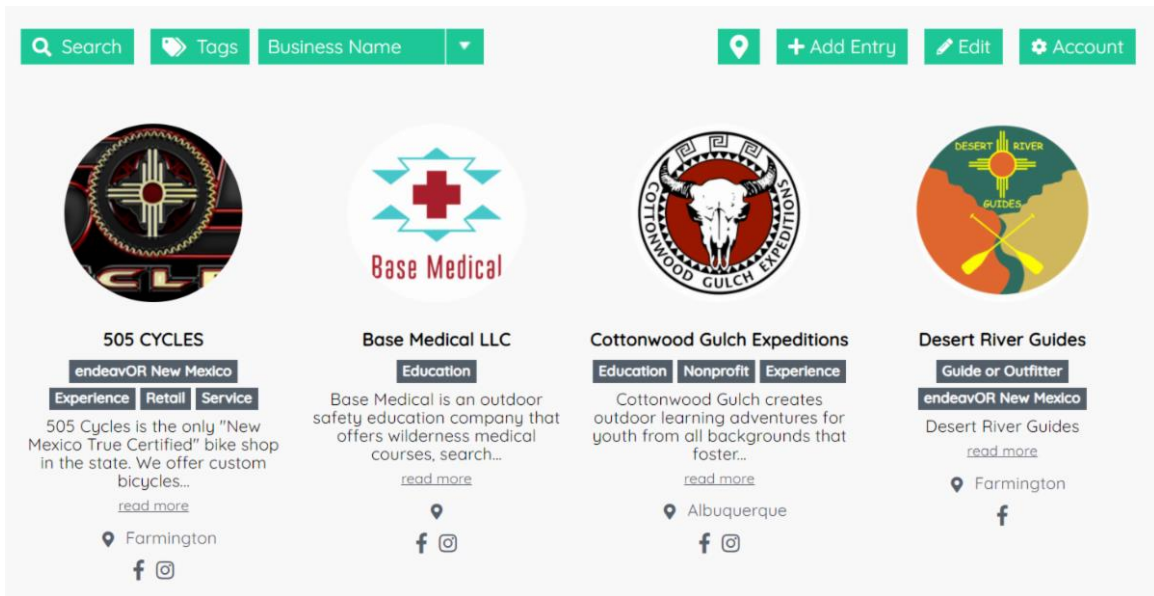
Search Tags Business Name Add Entry Edit Account

CLE

505 CYCLES

endeavOR New Mexico

Experience Retail Service

505 Cycles is the only "New Mexico True Certified" bike shop in the state. We offer custom bicycles...

read more

Farmington

Base Medical

Base Medical LLC

Education

Base Medical is an outdoor safety education company that offers wilderness medical courses, search...

read more

COTTONWOOD GULCH EXPEDITIONS

Cottonwood Gulch Expeditions

Education Nonprofit Experience

Cottonwood Gulch creates outdoor learning adventures for youth from all backgrounds that foster...

read more

Albuquerque

DESERT RIVER GUIDES

Desert River Guides

Guide or Outfitter

endeavOR New Mexico

Desert River Guides

read more

Farmington